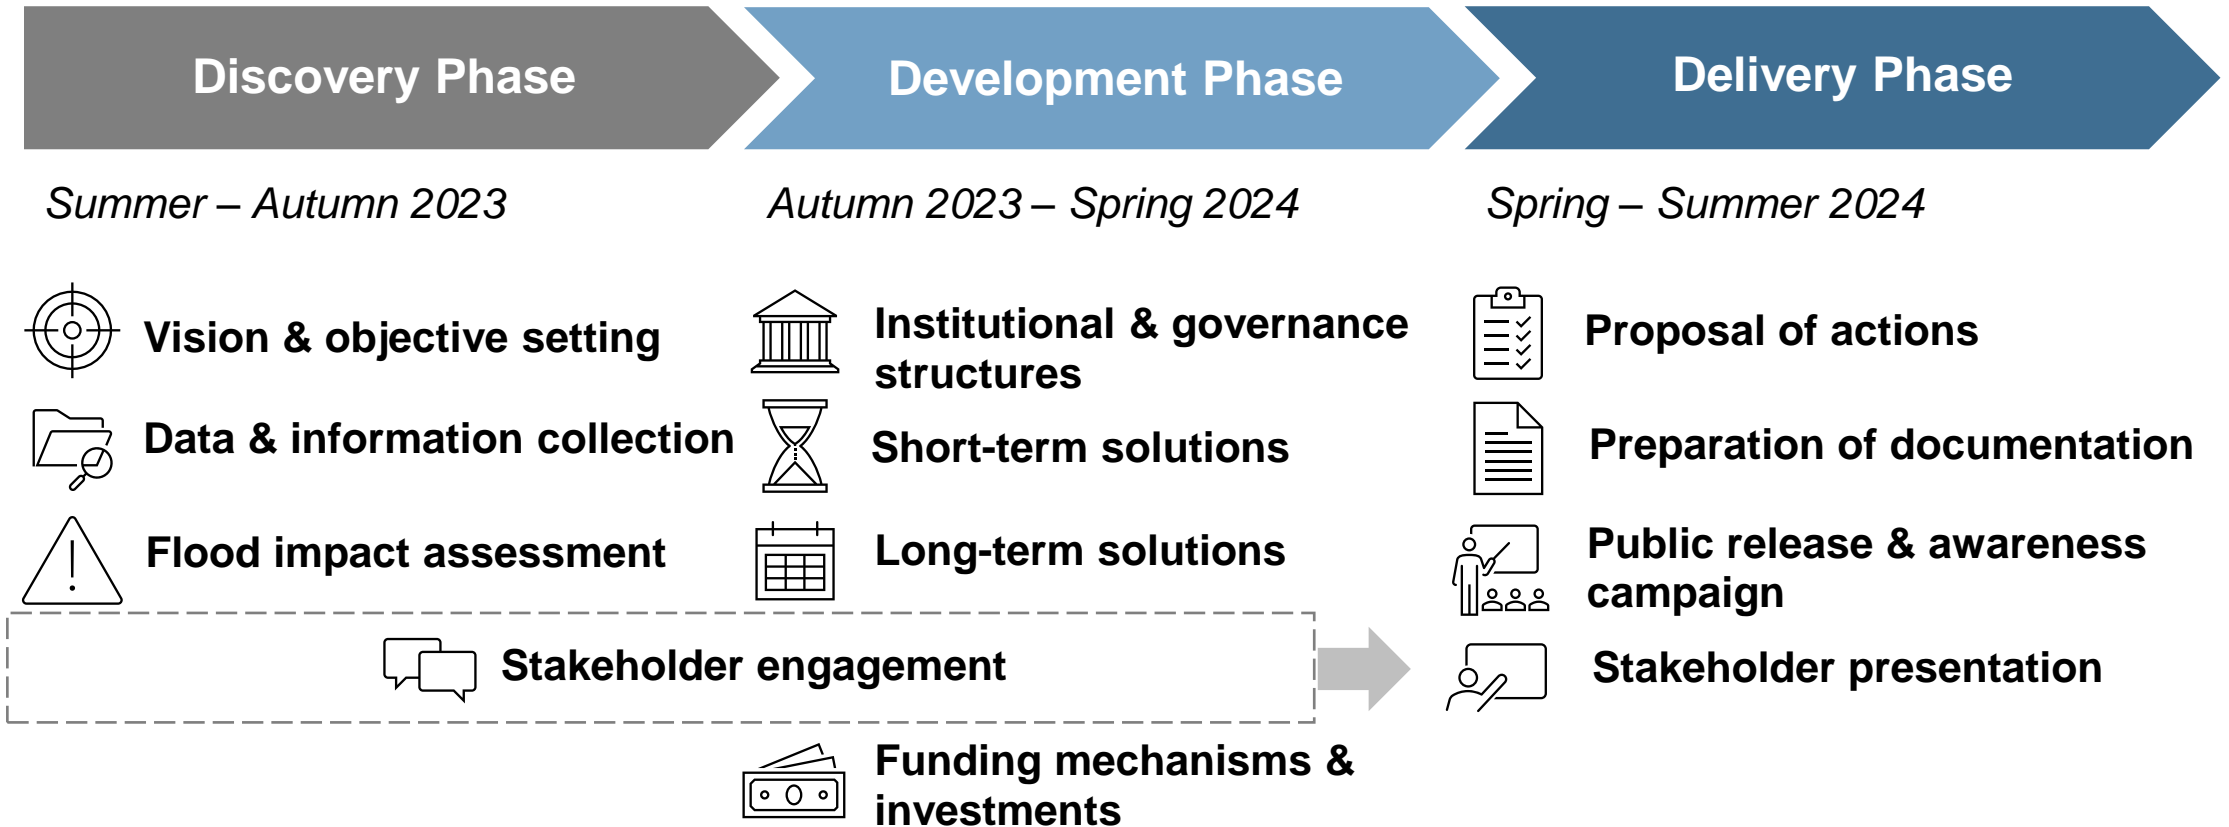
Discovery Phase

Summer – Autumn 2023

Vision & objective setting

Data & information collection

Flood impact assessment

Development Phase

Autumn 2023 – Spring 2024

Institutional & governance structures

Short-term solutions

Long-term solutions

Delivery Phase

Spring – Summer 2024

Proposal of actions

Preparation of documentation

Public release & awareness campaign

Stakeholder engagement

Stakeholder presentation

Funding mechanisms & investments